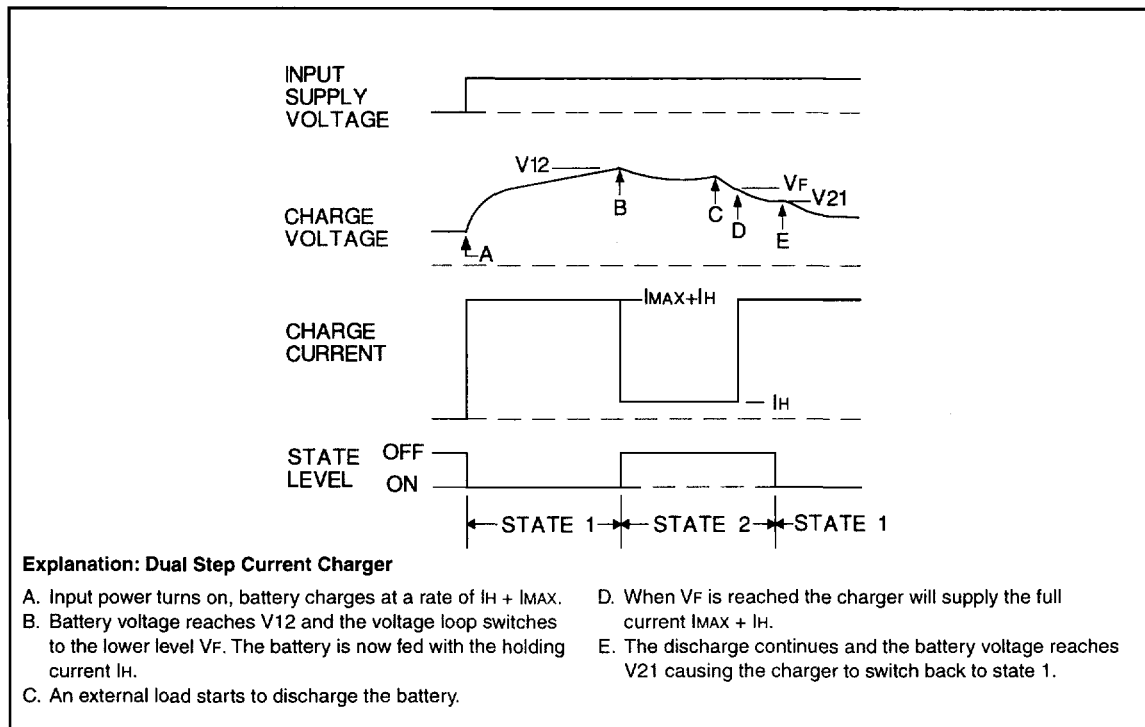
INPUT SUPPLY VOLTAGE

V12

B

C

$V_F$

D

V21

E

CHARGE VOLTAGE

A

CHARGE CURRENT

$I_{MAX}+I_H$

$I_H$

STATE LEVEL

OFF

ON

STATE 1

STATE 2

STATE 1

**Explanation: Dual Step Current Charger**

A. Input power turns on, battery charges at a rate of $I_H + I_{MAX}$.

B. Battery voltage reaches V12 and the voltage loop switches to the lower level $V_F$. The battery is now fed with the holding current $I_H$.

C. An external load starts to discharge the battery.

D. When $V_F$ is reached the charger will supply the full current $I_{MAX} + I_H$.

E. The discharge continues and the battery voltage reaches V21 causing the charger to switch back to state 1.